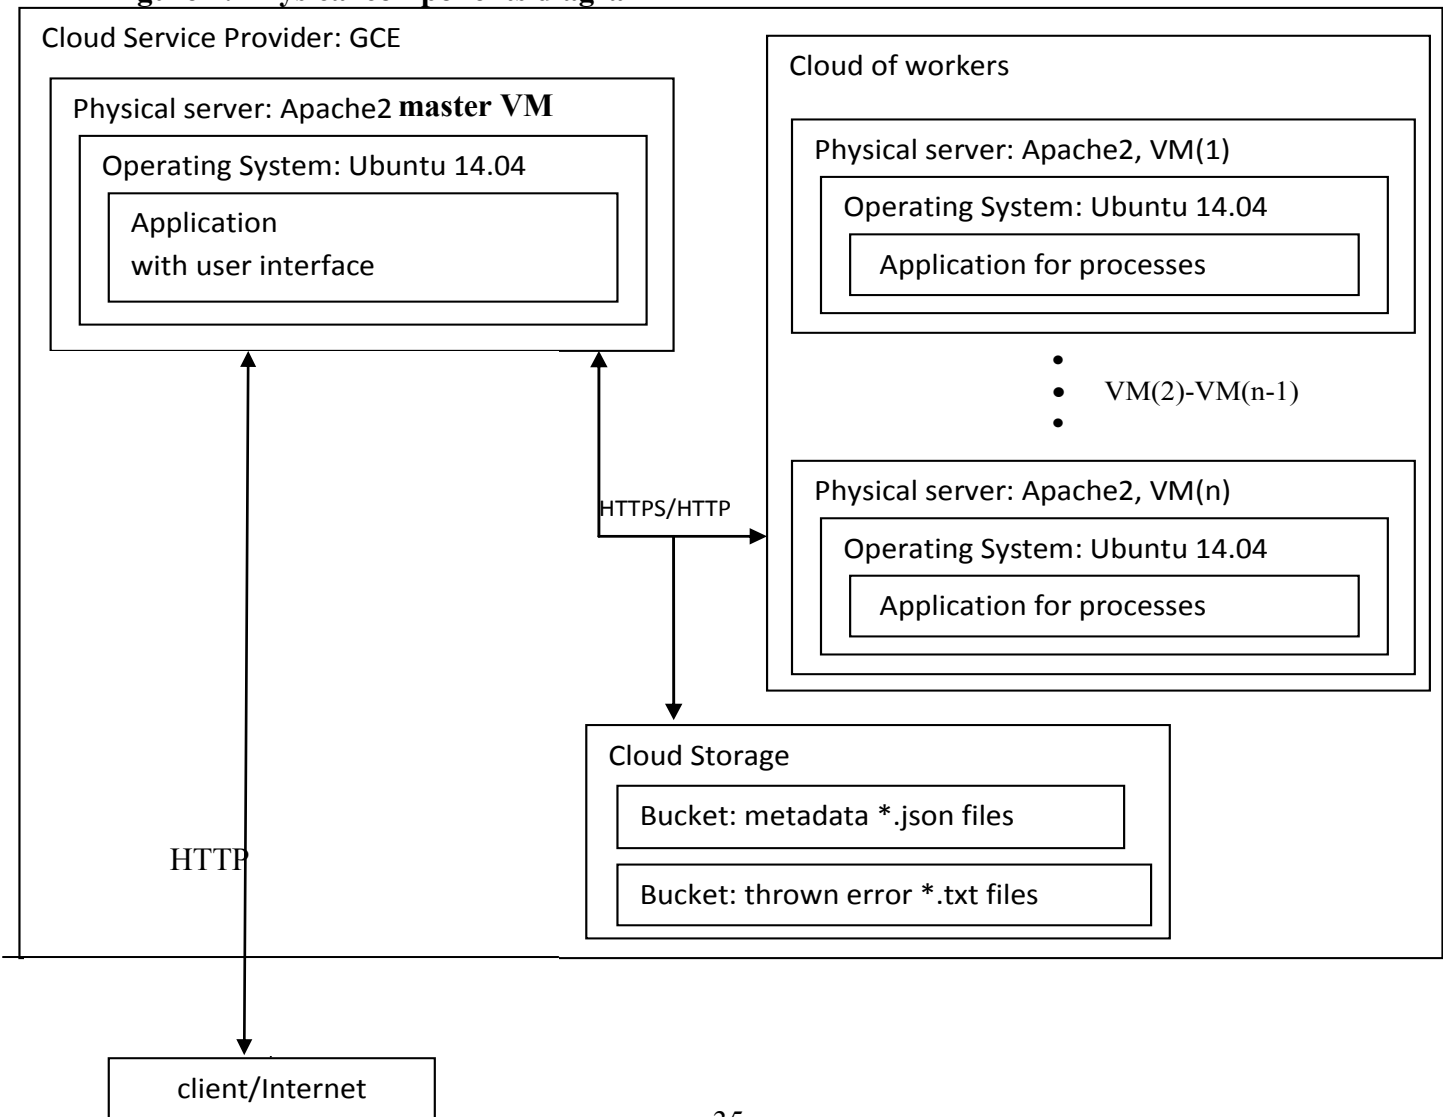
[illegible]

Cloud Service Provider: GCE

Physical server: Apache2 **master VM**

Operating System: Ubuntu 14.04

Application
with user interface

Cloud of workers

Physical server: Apache2, VM(1)

Operating System: Ubuntu 14.04

Application for processes

- 
- VM(2)-VM(n-1)
- 

HTTPS/HTTP

Physical server: Apache2, VM(n)

Operating System: Ubuntu 14.04

Application for processes

Cloud Storage

Bucket: metadata *.json files

Bucket: thrown error *.txt files

HTTP

client/Internet

35